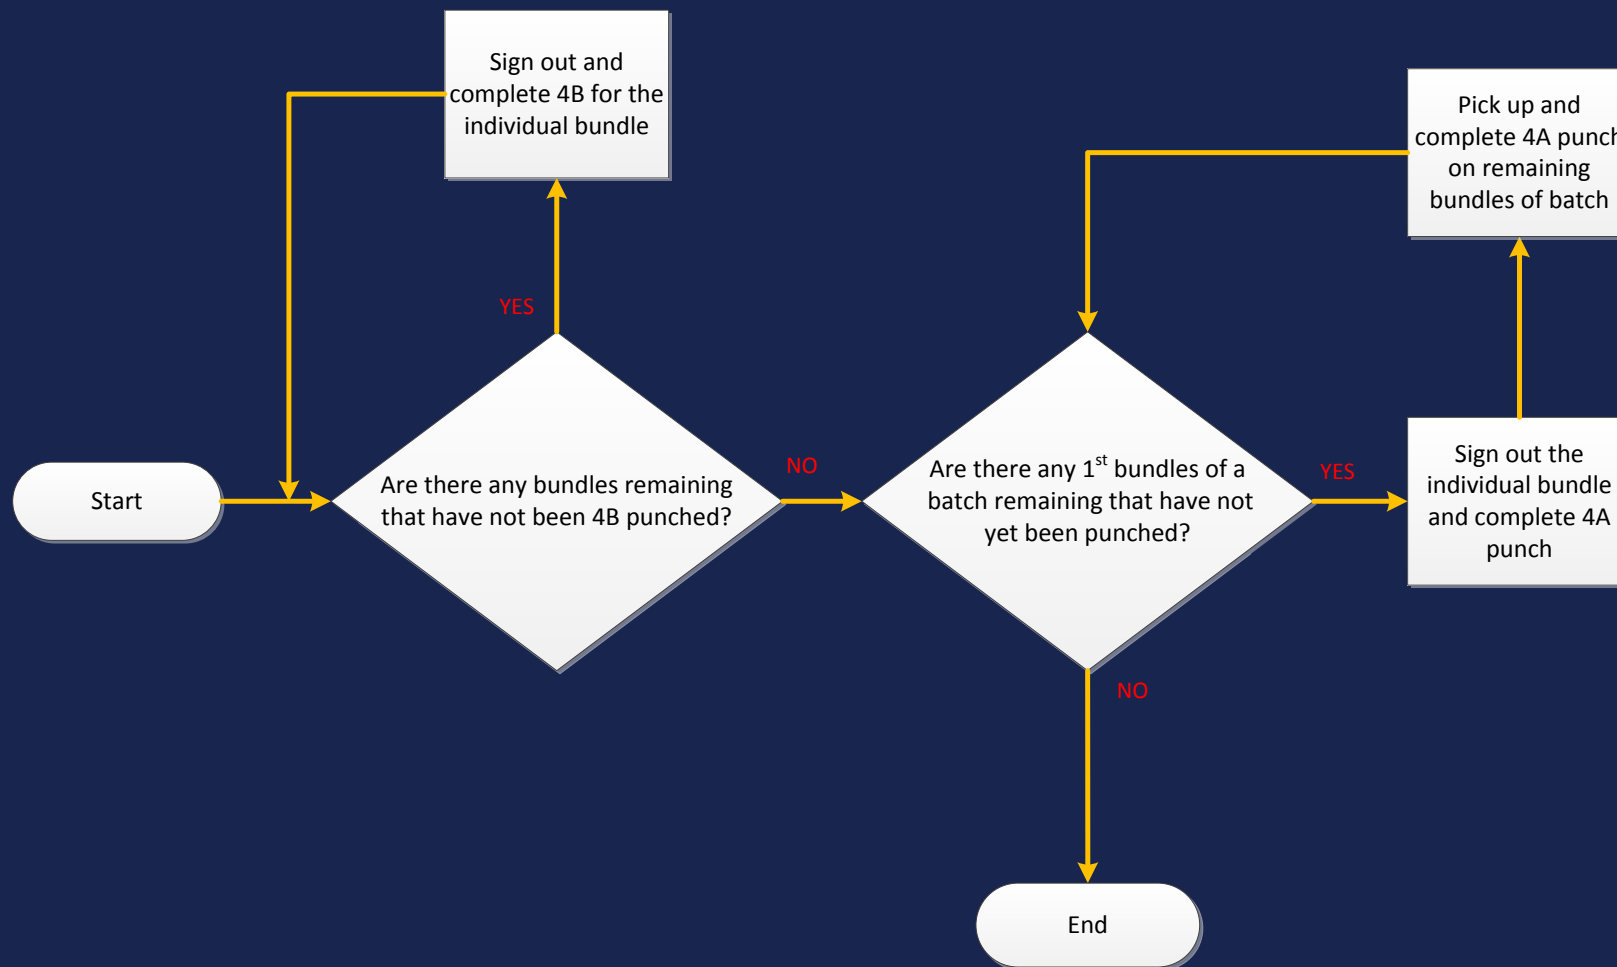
Start

Are there any bundles remaining that have not been 4B punched?

YES

Sign out and complete 4B for the individual bundle

NO

Are there any 1$^{st}$ bundles of a batch remaining that have not yet been punched?

YES

Sign out the individual bundle and complete 4A punch

Pick up and complete 4A punc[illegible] on remaining bundles of batch

NO

End